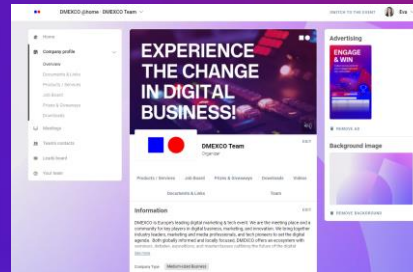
DMEXCO @home DMEXCO Team

SWITCH TO THE EVENT Eva

Home
Company profile
Overview
Documents & Links
Products / Services
Job Board
Prizes & Giveaways
Downloads
Meetings
Saved contacts
Leads board
Your team

EXPERIENCE THE CHANGE IN DIGITAL BUSINESS!

DMEXCO Team
Organizer

EDIT

Products / Services
Job Board
Prizes & Giveaways
Downloads
Videos
Documents & Links
Team

Information

EDIT

DMEXCO is Europe's leading digital marketing & tech event. We are the meeting place and a community for key players in digital business, marketing, and innovation. We bring together industry leaders, marketing and media professionals, and tech pioneers to set the digital agenda. Both globally informed and locally focused, DMEXCO offers an ecosystem with members, debates, innovations, and shared lessons outlining the future of the digital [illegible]

See more

Company Type
Media Product Business

Advertising

ENGAGE & WIN

REMOVE AD

Background image

REMOVE BACKGROUND